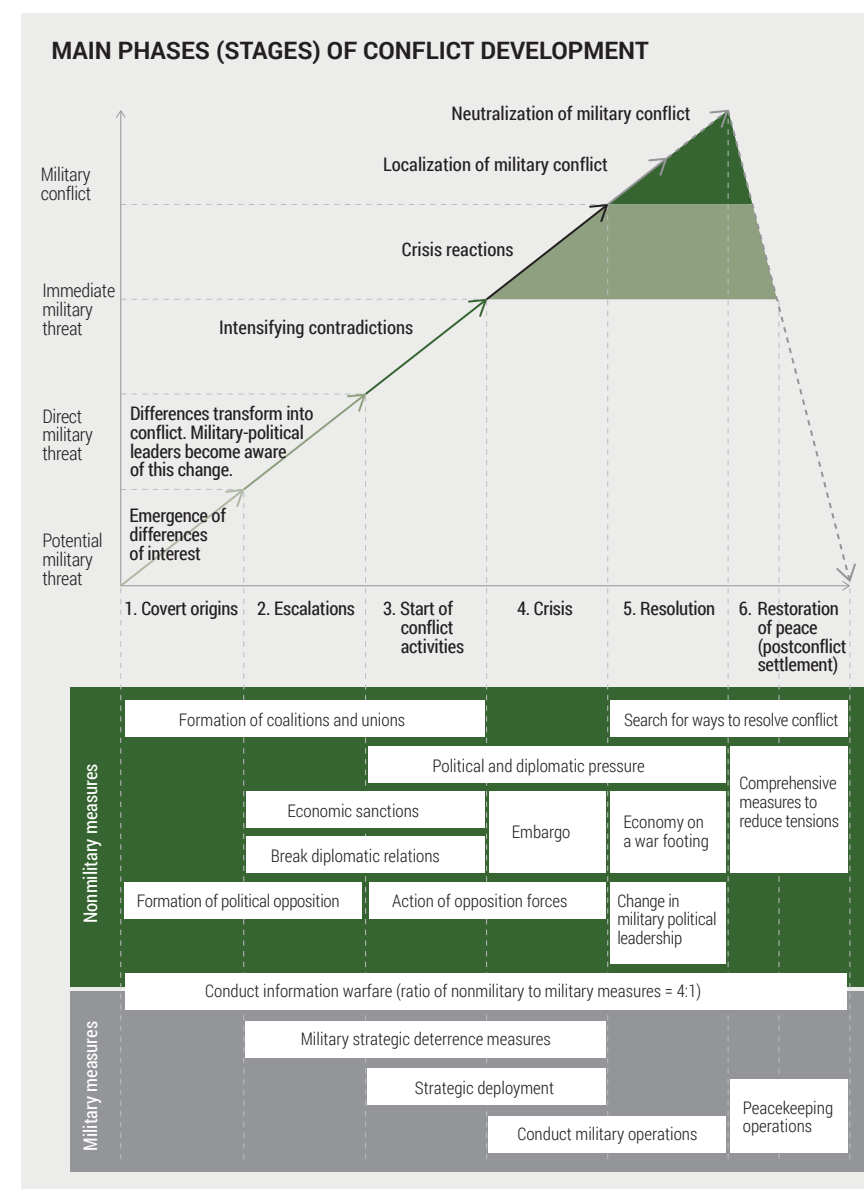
MAIN PHASES (STAGES) OF CONFLICT DEVELOPMENT

Neutralization of military conflict

Localization of military conflict

Military conflict

Crisis reactions

Immediate military threat

Intensifying contradictions

Direct military threat

Differences transform into conflict. Military-political leaders become aware of this change.

Emergence of differences of interest

Potential military threat

1. Covert origins

2. Escalations

3. Start of conflict activities

4. Crisis

5. Resolution

6. Restoration of peace (postconflict settlement)

Nonmilitary measures

Formation of coalitions and unions

Search for ways to resolve conflict

Political and diplomatic pressure

Comprehensive measures to reduce tensions

Economic sanctions

Embargo

Economy on a war footing

Break diplomatic relations

Formation of political opposition

Action of opposition forces

Change in military political leadership

Conduct information warfare (ratio of nonmilitary to military measures = 4:1)

Military measures

Military strategic deterrence measures

Strategic deployment

Peacekeeping operations

Conduct military operations